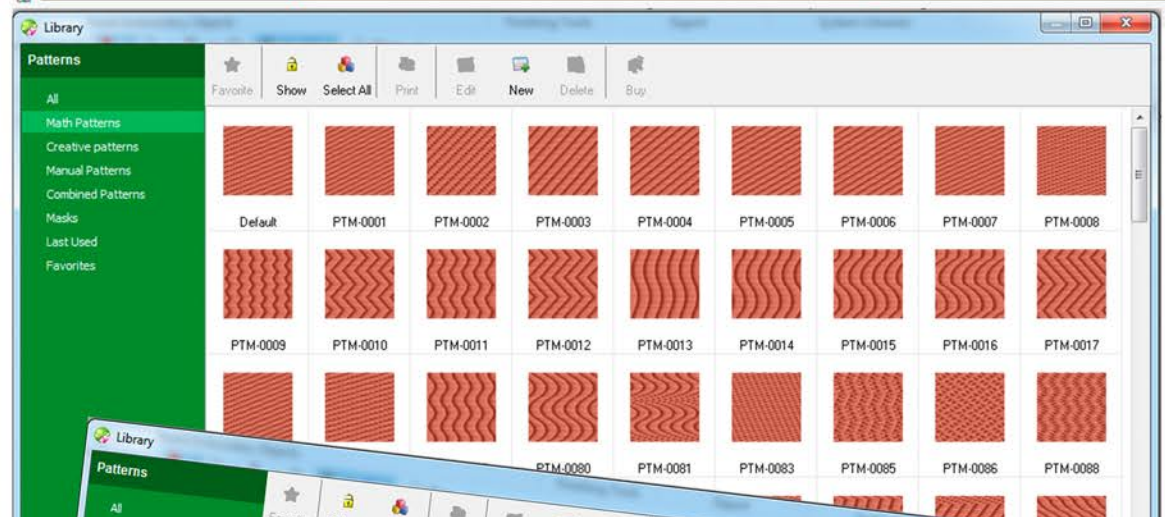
Library

Patterns

All
Math Patterns
Creative patterns
Manual Patterns
Combined Patterns
Masks
Last Used
Favorites

Favorite | Show | Select All | Print | Edit | New | Delete | Buy

Default
PTM-0001
PTM-0002
PTM-0003
PTM-0004
PTM-0005
PTM-0006
PTM-0007
PTM-0008
PTM-0009
PTM-0010
PTM-0011
PTM-0012
PTM-0013
PTM-0014
PTM-0015
PTM-0016
PTM-0017
PTM-0080
PTM-0081
PTM-0083
PTM-0085
PTM-0086
PTM-0088

Library

Patterns

All